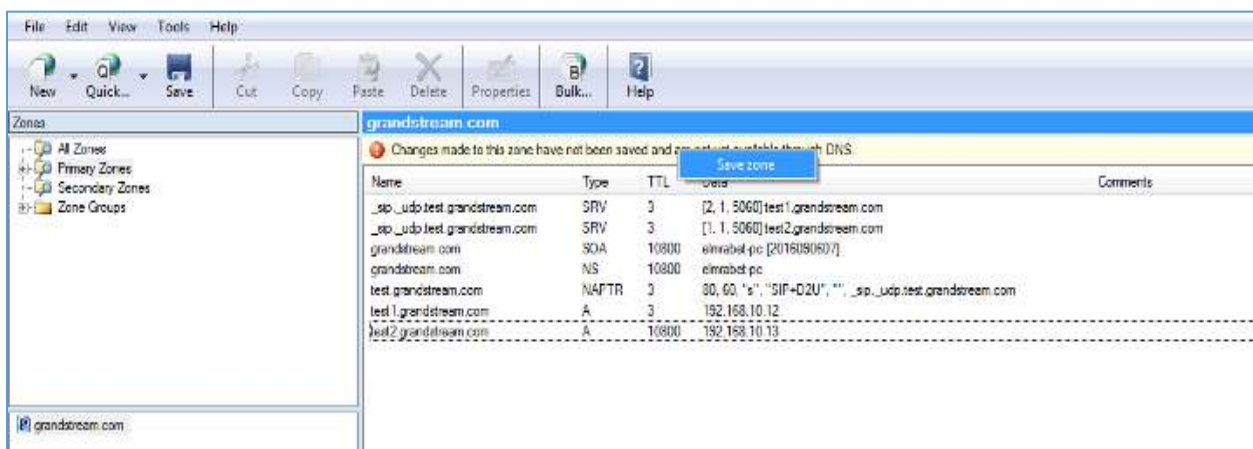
File Edit View Tools Help

New Quick... Save Cut Copy Paste Delete Properties Bulk... Help

Zones

All Zones
Primary Zones
Secondary Zones
Zone Groups

grandstream.com

grandstream.com

Changes made to this zone have not been saved and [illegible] DNS.

Save zone

| Name | Type | TTL | Data | Comments |
|---|---|---|---|---|
| _sip._udp.test.grandstream.com | SRV | 3 | [2, 1, 5060] test1.grandstream.com | |
| _sip._udp.test.grandstream.com | SRV | 3 | [1, 1, 5060] test2.grandstream.com | |
| grandstream.com | SOA | 10800 | elmrabet-pc [2016090607] | |
| grandstream.com | NS | 10800 | elmrabet-pc | |
| test.grandstream.com | NAPTR | 3 | 80, 60, "s", "SIP+D2U", "", _sip._udp.test.grandstream.com | |
| test1.grandstream.com | A | 3 | 192.168.10.12 | |
| test2.grandstream.com | A | 10800 | 192.168.10.13 | |